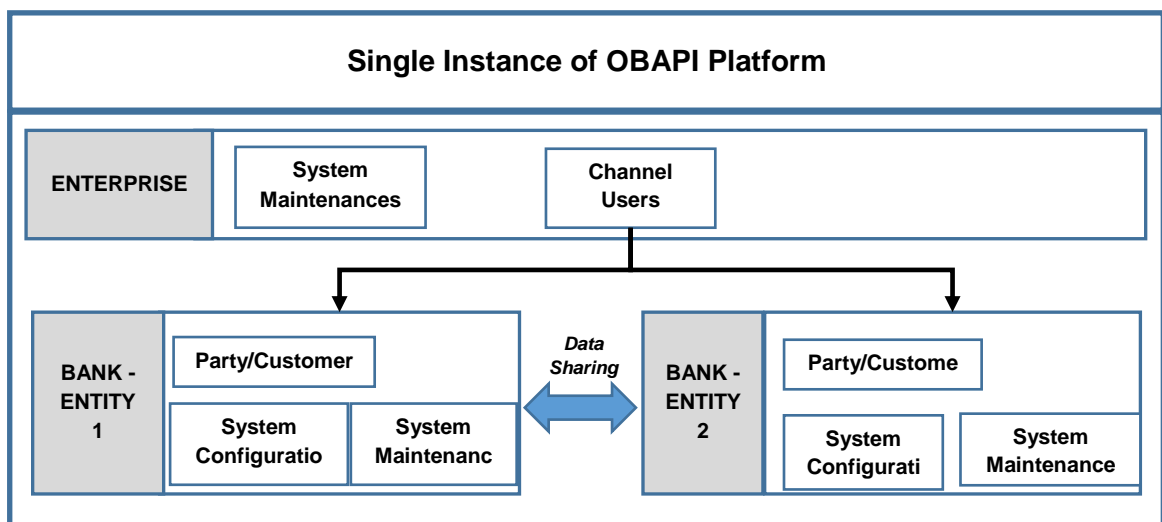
Single Instance of OBAPI Platform

ENTERPRISE

System Maintenances

Channel Users

BANK - ENTITY 1

Party/Customer

System Configuratio

System Maintenanc

Data Sharing

BANK - ENTITY 2

Party/Custome

System Configurati

System Maintenance